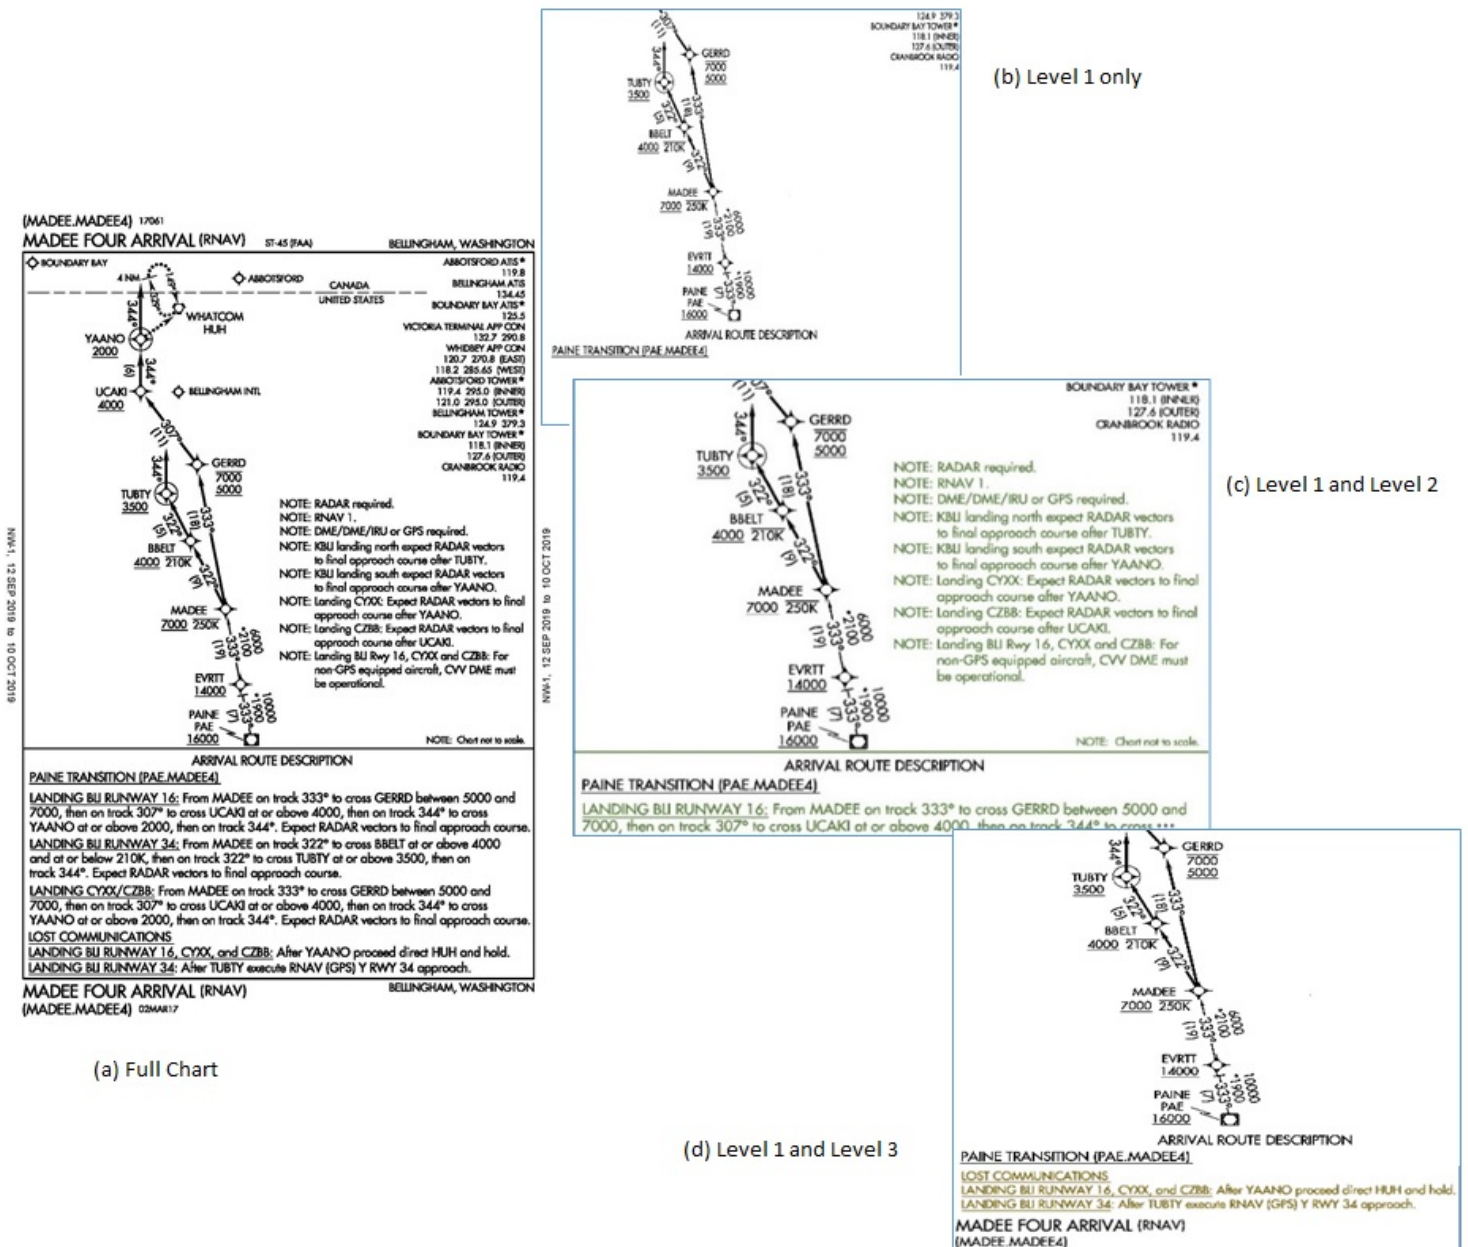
(MADEE.MADEE4) 17061
MADEE FOUR ARRIVAL (RNAV) ST-45 (FAA) BELLINGHAM, WASHINGTON

BOUNDARY BAY
ABBOTSFORD
CANADA
UNITED STATES
4 NM
WHATCOM
HUH
YAANO
2000
344°
(6)
UCAKI
4000
BELLINGHAM INTL
307°
(11)
GERRD
7000
5000
TUBTY
3500
(5)
322°
(18)
333°
BBELT
4000 210K
(9)
322°
MADEE
7000 250K
(19)
333°
6000
•2100
EVRTT
14000
(7)
333°
10000
•1900
PAINE
PAE
16000

ABBOTSFORD ATIS*
119.8
BELLINGHAM ATIS
134.45
BOUNDARY BAY ATIS*
125.5
VICTORIA TERMINAL APP CON
132.7 290.8
WHIDBEY APP CON
120.7 270.8 (EAST)
118.2 285.65 (WEST)
ABBOTSFORD TOWER*
119.4 295.0 (INNER)
121.0 295.0 (OUTER)
BELLINGHAM TOWER*
124.9 379.3
BOUNDARY BAY TOWER*
118.1 (INNER)
127.6 (OUTER)
CRANBROOK RADIO
119.4

NOTE: RADAR required.
NOTE: RNAV 1.
NOTE: DME/DME/IRU or GPS required.
NOTE: KBLI landing north expect RADAR vectors to final approach course after TUBTY.
NOTE: KBLI landing south expect RADAR vectors to final approach course after YAANO.
NOTE: Landing CYXX: Expect RADAR vectors to final approach course after YAANO.
NOTE: Landing CZBB: Expect RADAR vectors to final approach course after UCAKI.
NOTE: Landing BLI Rwy 16, CYXX and CZBB: For non-GPS equipped aircraft, CVV DME must be operational.

NOTE: Chart not to scale.

NW-1, 12 SEP 2019 to 10 OCT 2019

ARRIVAL ROUTE DESCRIPTION
PAINE TRANSITION (PAE.MADEE4)
LANDING BLI RUNWAY 16: From MADEE on track 333° to cross GERRD between 5000 and 7000, then on track 307° to cross UCAKI at or above 4000, then on track 344° to cross YAANO at or above 2000, then on track 344°. Expect RADAR vectors to final approach course.
LANDING BLI RUNWAY 34: From MADEE on track 322° to cross BBELT at or above 4000 and at or below 210K, then on track 322° to cross TUBTY at or above 3500, then on track 344°. Expect RADAR vectors to final approach course.
LANDING CYXX/CZBB: From MADEE on track 333° to cross GERRD between 5000 and 7000, then on track 307° to cross UCAKI at or above 4000, then on track 344° to cross YAANO at or above 2000, then on track 344°. Expect RADAR vectors to final approach course.
LOST COMMUNICATIONS
LANDING BLI RUNWAY 16, CYXX, and CZBB: After YAANO proceed direct HUH and hold.
LANDING BLI RUNWAY 34: After TUBTY execute RNAV (GPS) Y RWY 34 approach.
MADEE FOUR ARRIVAL (RNAV) BELLINGHAM, WASHINGTON
(MADEE.MADEE4) 02MAR17

(a) Full Chart

(b) Level 1 only

124.9 379.3
BOUNDARY BAY TOWER*
118.1 (INNER)
127.6 (OUTER)
CRANBROOK RADIO
119.4
ARRIVAL ROUTE DESCRIPTION
PAINE TRANSITION (PAE.MADEE4)

(c) Level 1 and Level 2

BOUNDARY BAY TOWER*
118.1 (INNER)
127.6 (OUTER)
CRANBROOK RADIO
119.4
NOTE: RADAR required.
NOTE: RNAV 1.
NOTE: DME/DME/IRU or GPS required.
NOTE: KBLI landing north expect RADAR vectors to final approach course after TUBTY.
NOTE: KBLI landing south expect RADAR vectors to final approach course after YAANO.
NOTE: Landing CYXX: Expect RADAR vectors to final approach course after YAANO.
NOTE: Landing CZBB: Expect RADAR vectors to final approach course after UCAKI.
NOTE: Landing BLI Rwy 16, CYXX and CZBB: For non-GPS equipped aircraft, CVV DME must be operational.
NOTE: Chart not to scale.
ARRIVAL ROUTE DESCRIPTION
PAINE TRANSITION (PAE.MADEE4)
LANDING BLI RUNWAY 16: From MADEE on track 333° to cross GERRD between 5000 and 7000, then on track 307° to cross UCAKI at or above 4000, then on track 344° to cross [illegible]

(d) Level 1 and Level 3

ARRIVAL ROUTE DESCRIPTION
PAINE TRANSITION (PAE.MADEE4)
LOST COMMUNICATIONS
LANDING BLI RUNWAY 16, CYXX, and CZBB: After YAANO proceed direct HUH and hold.
LANDING BLI RUNWAY 34: After TUBTY execute RNAV (GPS) Y RWY 34 approach.
MADEE FOUR ARRIVAL (RNAV)
(MADEE.MADEE4)